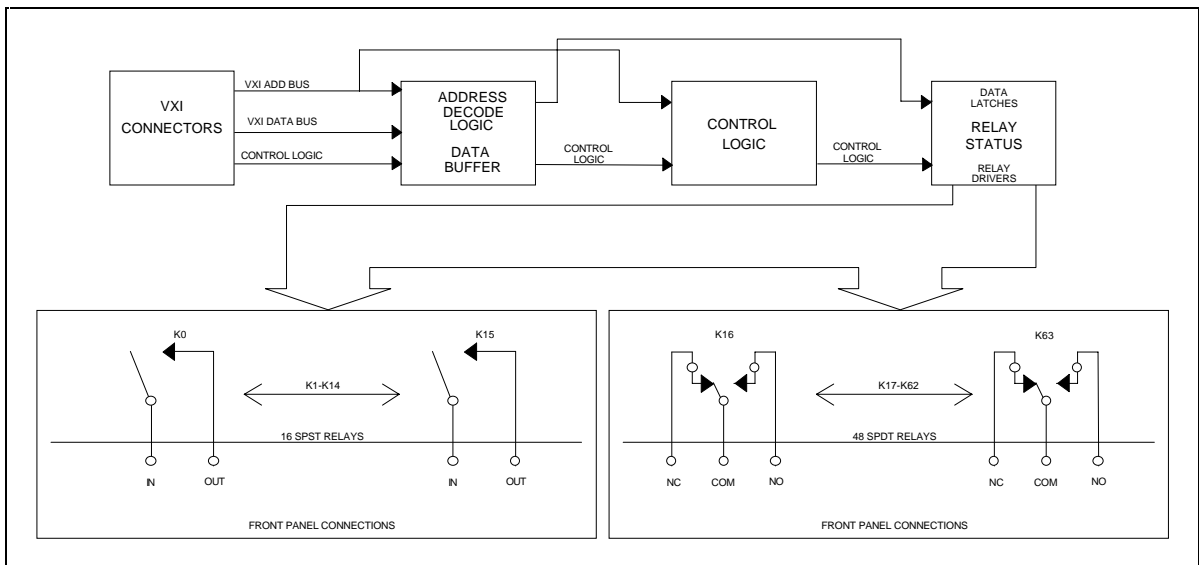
VXI CONNECTORS

VXI ADD BUS

VXI DATA BUS

CONTROL LOGIC

ADDRESS DECODE LOGIC

DATA BUFFER

CONTROL LOGIC

CONTROL LOGIC

CONTROL LOGIC

DATA LATCHES

RELAY STATUS

RELAY DRIVERS

K0

K1-K14

K15

16 SPST RELAYS

IN

OUT

IN

OUT

FRONT PANEL CONNECTIONS

K16

K17-K62

K63

48 SPDT RELAYS

NC

COM

NO

NC

COM

NO

FRONT PANEL CONNECTIONS